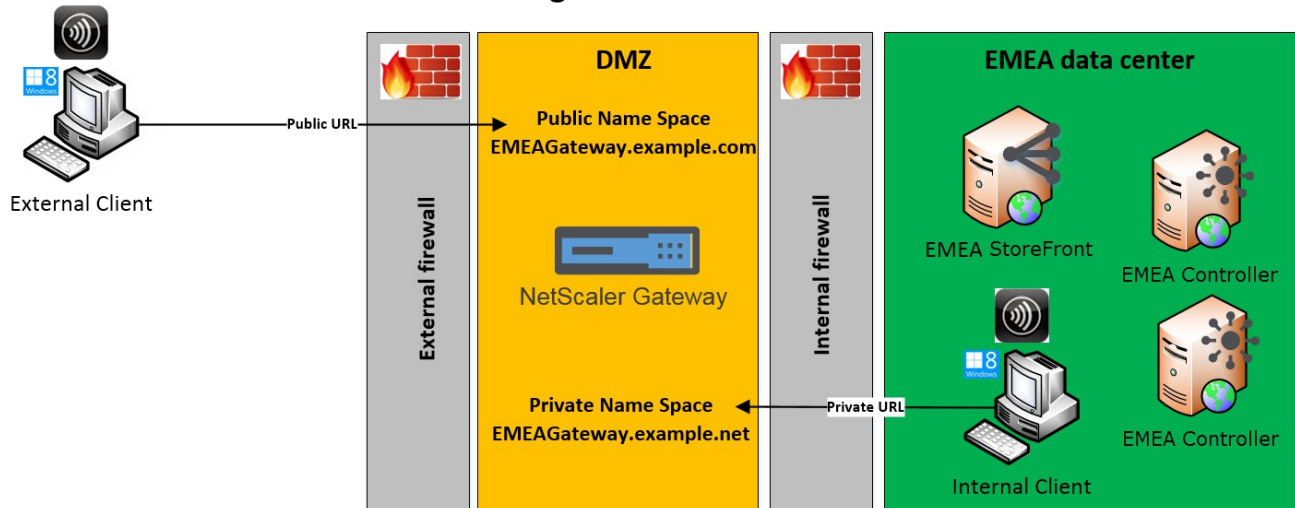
External Client

Public URL

External firewall

DMZ

Public Name Space
EMEAGateway.example.com

NetScaler Gateway

Private Name Space
EMEAGateway.example.net

Private URL

Internal firewall

EMEA data center

EMEA StoreFront

EMEA Controller

EMEA Controller

Internal Client

8 Windows

8 Windows